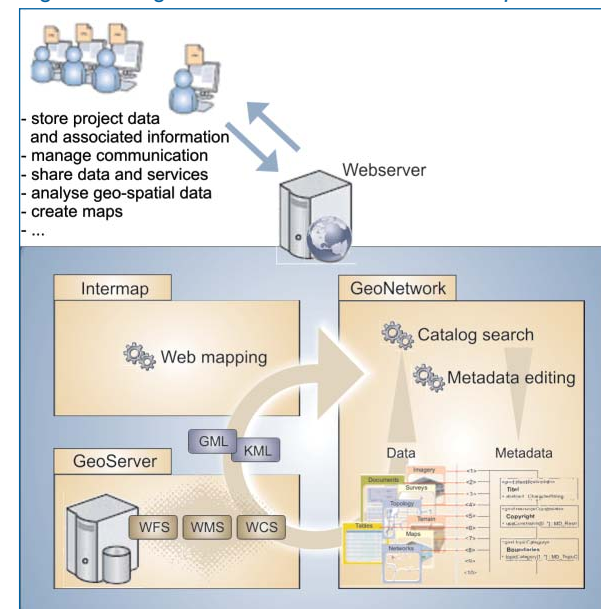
- store project data and associated information
- manage communication
- share data and services
- analyse geo-spatial data
- create maps
- ...

Webserver

Intermap

Web mapping

GeoNetwork

Catalog search

Metadata editing

GML

KML

GeoServer

WFS

WMS

WCS

Data

Metadata

Imagery

Documents

Surveys

Topology

Terrain

Maps

Tables

Networks

Title

Copyright

Boundaries